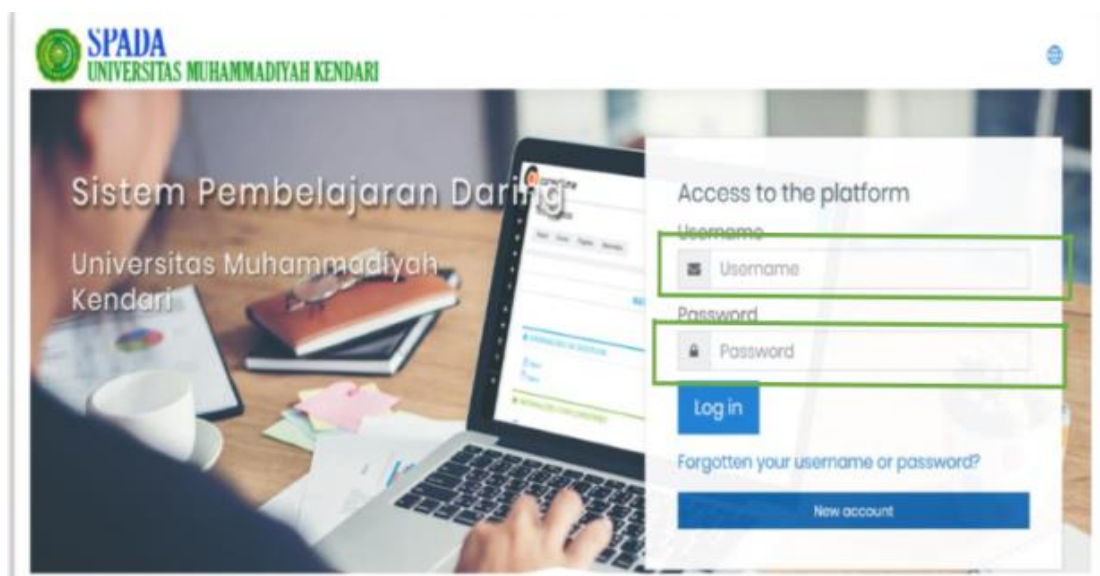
SPADA
UNIVERSITAS MUHAMMADIYAH KENDARI

Sistem Pembelajaran Daring

Universitas Muhammadiyah Kendari

Access to the platform

Username

Username

Password

Password

Log in

Forgotten your username or password?

New account